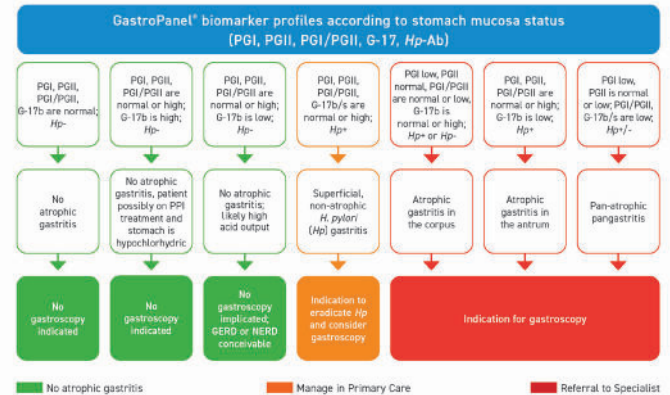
GastroPanel® biomarker profiles according to stomach mucosa status (PGI, PGII, PGI/PGII, G-17, *Hp*-Ab)

PGI, PGII, PGI/PGII, G-17b are normal; *Hp*-

PGI, PGII, PGI/PGII are normal or high; G-17b is high; *Hp*-

PGI, PGII, PGI/PGII are normal or high; G-17b is low; *Hp*-

PGI, PGII, PGI/PGII, G-17b/s are normal or high; *Hp*+

PGI low, PGII normal, PGI/PGII are normal or low, G-17b is normal or high; *Hp*+ or *Hp*-

PGI, PGII, PGI/PGII are normal or high; G-17b is low; *Hp*+

PGI low, PGII is normal or low; PGI/PGII, G-17b/s are low; *Hp*+/-

No atrophic gastritis

No atrophic gastritis, patient possibly on PPI treatment and stomach is hypochlorhydric

No atrophic gastritis; likely high acid output

Superficial, non-atrophic *H. pylori* (*Hp*) gastritis

Atrophic gastritis in the corpus

Atrophic gastritis in the antrum

Pan-atrophic pangastritis

No gastroscopy indicated

No gastroscopy indicated

No gastroscopy implicated; GERD or NERD conceivable

Indication to eradicate *Hp* and consider gastroscopy

Indication for gastroscopy

No atrophic gastritis

Manage in Primary Care

Referral to Specialist